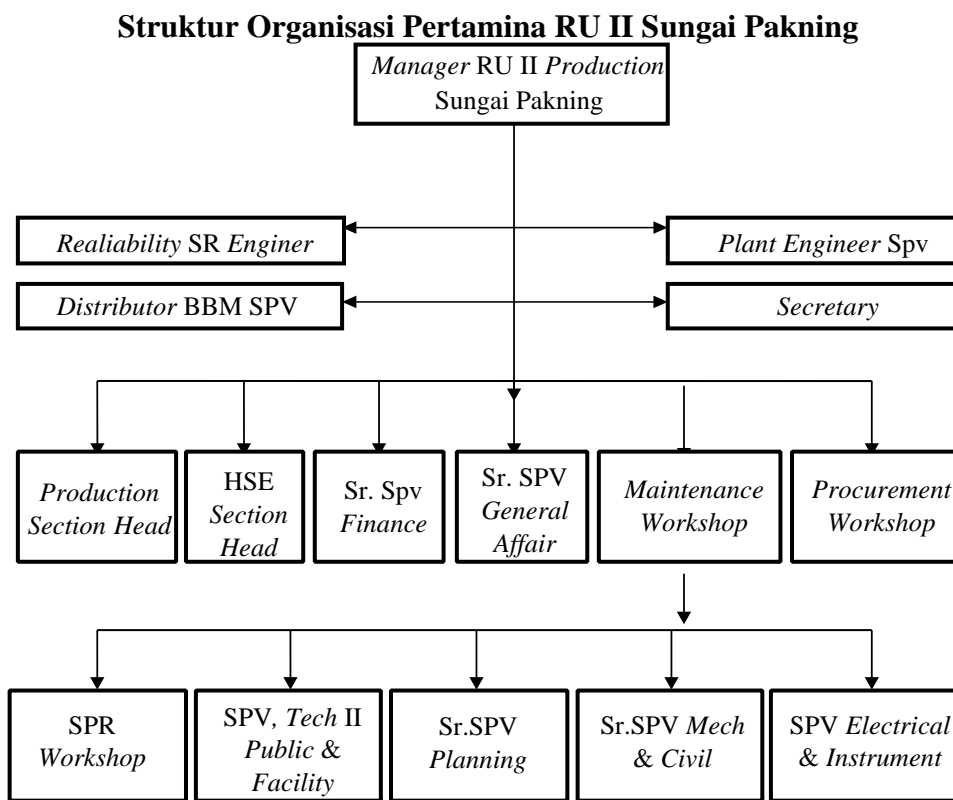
Struktur Organisasi Pertamina RU II Sungai Pakning

Manager RU II Production Sungai Pakning

Realiability SR Enginer

Plant Engineer Spv

Distributor BBM SPV

Secretary

Production Section Head

HSE Section Head

Sr. Spv Finance

Sr. SPV General Affair

Maintenance Workshop

Procurement Workshop

SPR Workshop

SPV, Tech II Public & Facility

Sr.SPV Planning

Sr.SPV Mech & Civil

SPV Electrical & Instrument